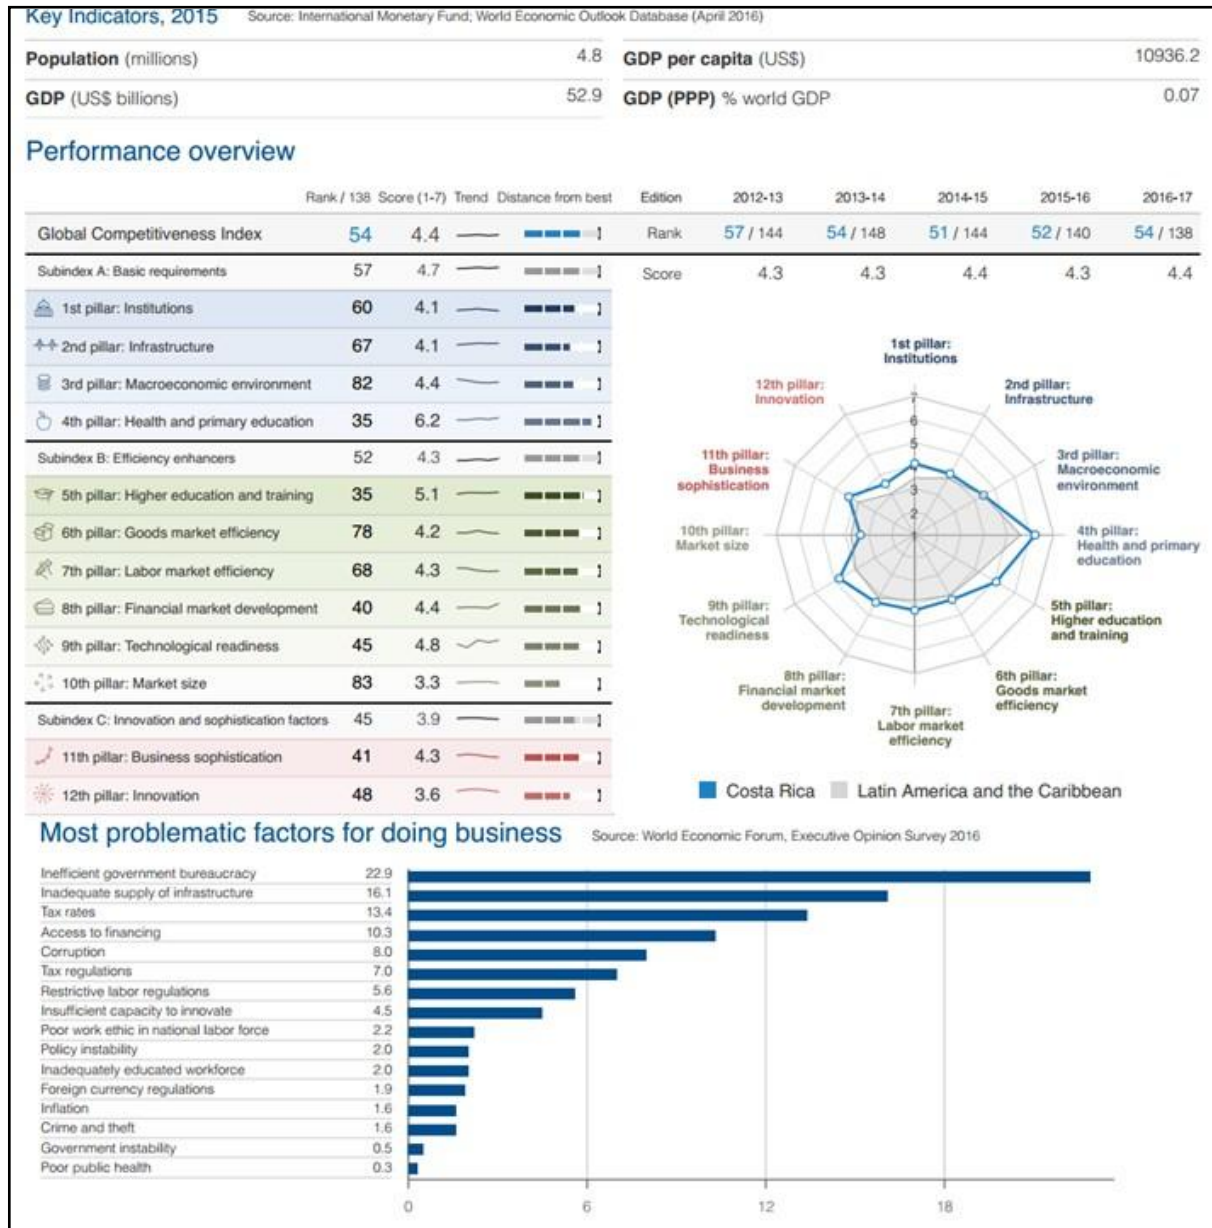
Key Indicators, 2015 Source: International Monetary Fund; World Economic Outlook Database (April 2016)

| | | | |
|---|---|---|---|
| **Population** (millions) | 4.8 | **GDP per capita** (US$) | 10936.2 |
| **GDP** (US$ billions) | 52.9 | **GDP (PPP)** % world GDP | 0.07 |

Performance overview

| | Rank / 138 | Score (1-7) | Trend | Distance from best |
|---|---|---|---|---|
| Global Competitiveness Index | 54 | 4.4 | | |
| Subindex A: Basic requirements | 57 | 4.7 | | |
| 1st pillar: Institutions | 60 | 4.1 | | |
| 2nd pillar: Infrastructure | 67 | 4.1 | | |
| 3rd pillar: Macroeconomic environment | 82 | 4.4 | | |
| 4th pillar: Health and primary education | 35 | 6.2 | | |
| Subindex B: Efficiency enhancers | 52 | 4.3 | | |
| 5th pillar: Higher education and training | 35 | 5.1 | | |
| 6th pillar: Goods market efficiency | 78 | 4.2 | | |
| 7th pillar: Labor market efficiency | 68 | 4.3 | | |
| 8th pillar: Financial market development | 40 | 4.4 | | |
| 9th pillar: Technological readiness | 45 | 4.8 | | |
| 10th pillar: Market size | 83 | 3.3 | | |
| Subindex C: Innovation and sophistication factors | 45 | 3.9 | | |
| 11th pillar: Business sophistication | 41 | 4.3 | | |
| 12th pillar: Innovation | 48 | 3.6 | | |

| Edition | 2012-13 | 2013-14 | 2014-15 | 2015-16 | 2016-17 |
|---|---|---|---|---|---|
| Rank | 57 / 144 | 54 / 148 | 51 / 144 | 52 / 140 | 54 / 138 |
| Score | 4.3 | 4.3 | 4.4 | 4.3 | 4.4 |

1st pillar: Institutions
2nd pillar: Infrastructure
3rd pillar: Macroeconomic environment
4th pillar: Health and primary education
5th pillar: Higher education and training
6th pillar: Goods market efficiency
7th pillar: Labor market efficiency
8th pillar: Financial market development
9th pillar: Technological readiness
10th pillar: Market size
11th pillar: Business sophistication
12th pillar: Innovation
1 2 3 4 5 6 7

Costa Rica Latin America and the Caribbean

Most problematic factors for doing business Source: World Economic Forum, Executive Opinion Survey 2016

| | |
|---|---|
| Inefficient government bureaucracy | 22.9 |
| Inadequate supply of infrastructure | 16.1 |
| Tax rates | 13.4 |
| Access to financing | 10.3 |
| Corruption | 8.0 |
| Tax regulations | 7.0 |
| Restrictive labor regulations | 5.6 |
| Insufficient capacity to innovate | 4.5 |
| Poor work ethic in national labor force | 2.2 |
| Policy instability | 2.0 |
| Inadequately educated workforce | 2.0 |
| Foreign currency regulations | 1.9 |
| Inflation | 1.6 |
| Crime and theft | 1.6 |
| Government instability | 0.5 |
| Poor public health | 0.3 |

0 6 12 18